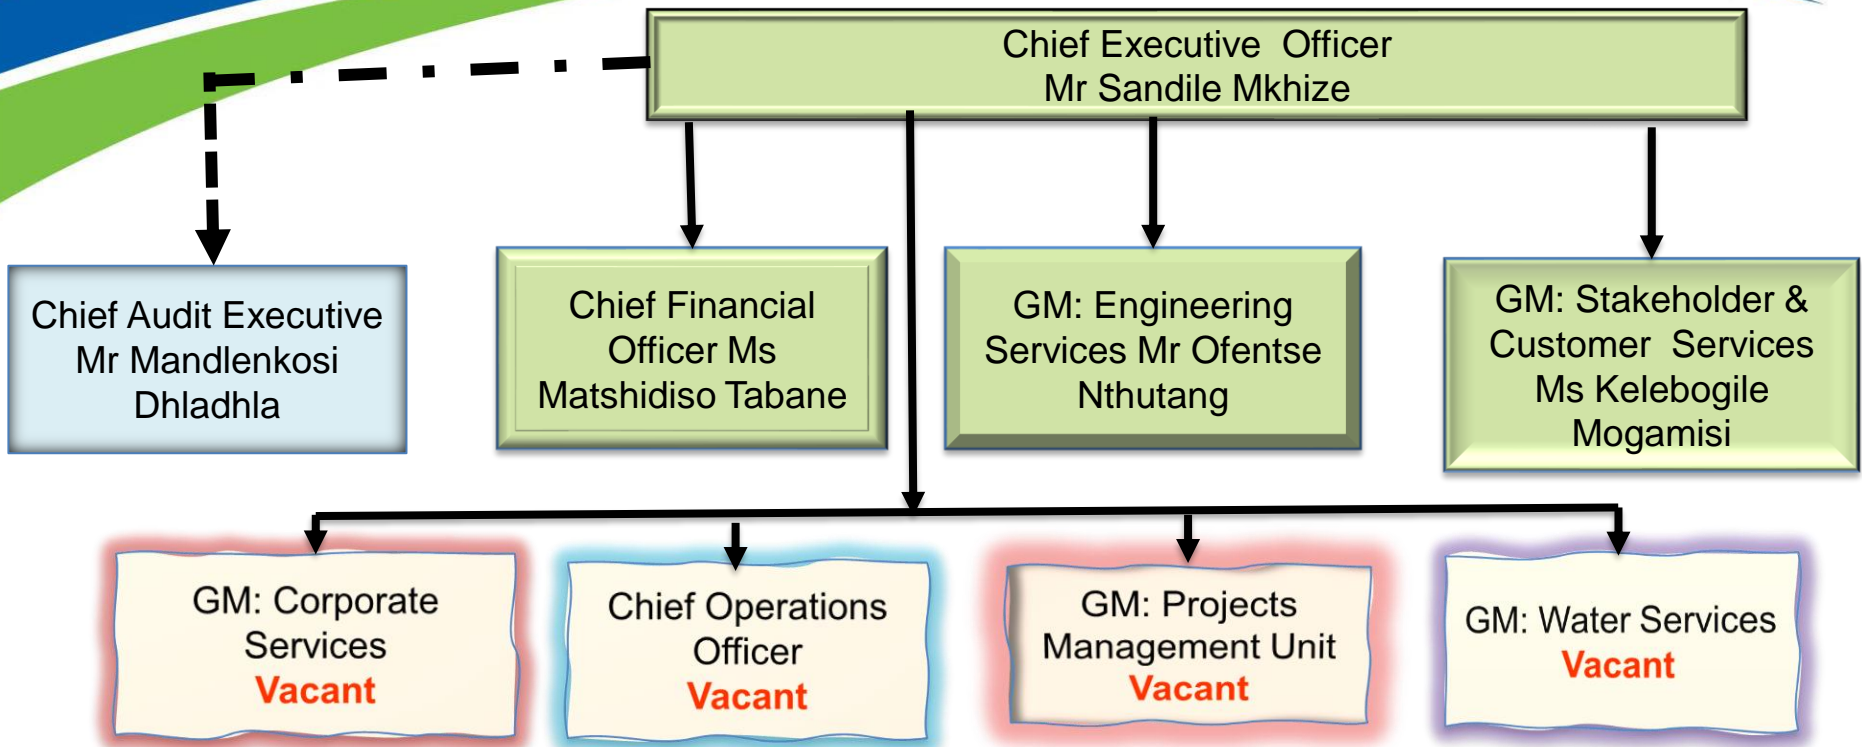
Chief Executive Officer
Mr Sandile Mkhize

Chief Audit Executive Mr Mandlenkosi Dhladhla

Chief Financial Officer Ms Matshidiso Tabane

GM: Engineering Services Mr Ofentse Nthutang

GM: Stakeholder & Customer Services Ms Kelebogile Mogamisi

GM: Corporate Services
Vacant

Chief Operations Officer
Vacant

GM: Projects Management Unit
Vacant

GM: Water Services
Vacant